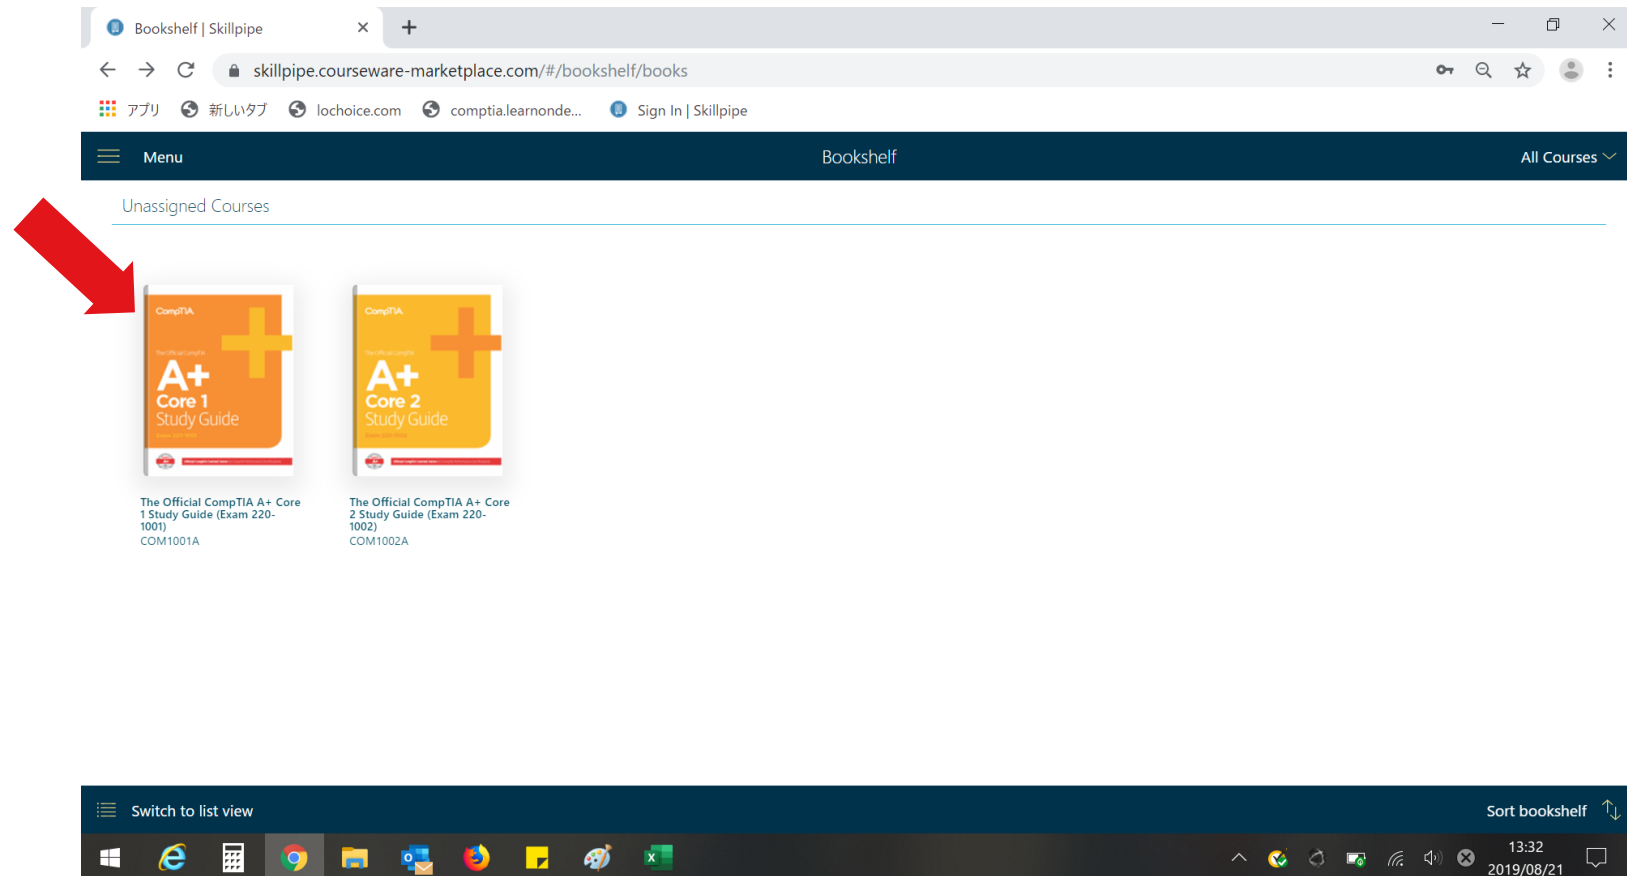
Bookshelf | Skillpipe

skillpipe.courseware-marketplace.com/#/bookshelf/books

アプリ 新しいタブ lochoice.com comptia.learnonde... Sign In | Skillpipe

Menu

Bookshelf

All Courses

Unassigned Courses

CompTIA
A+
Core 1
Study Guide

The Official CompTIA A+ Core 1 Study Guide (Exam 220-1001)
COM1001A

CompTIA
A+
Core 2
Study Guide

The Official CompTIA A+ Core 2 Study Guide (Exam 220-1002)
COM1002A

Switch to list view

Sort bookshelf

13:32
2019/08/21